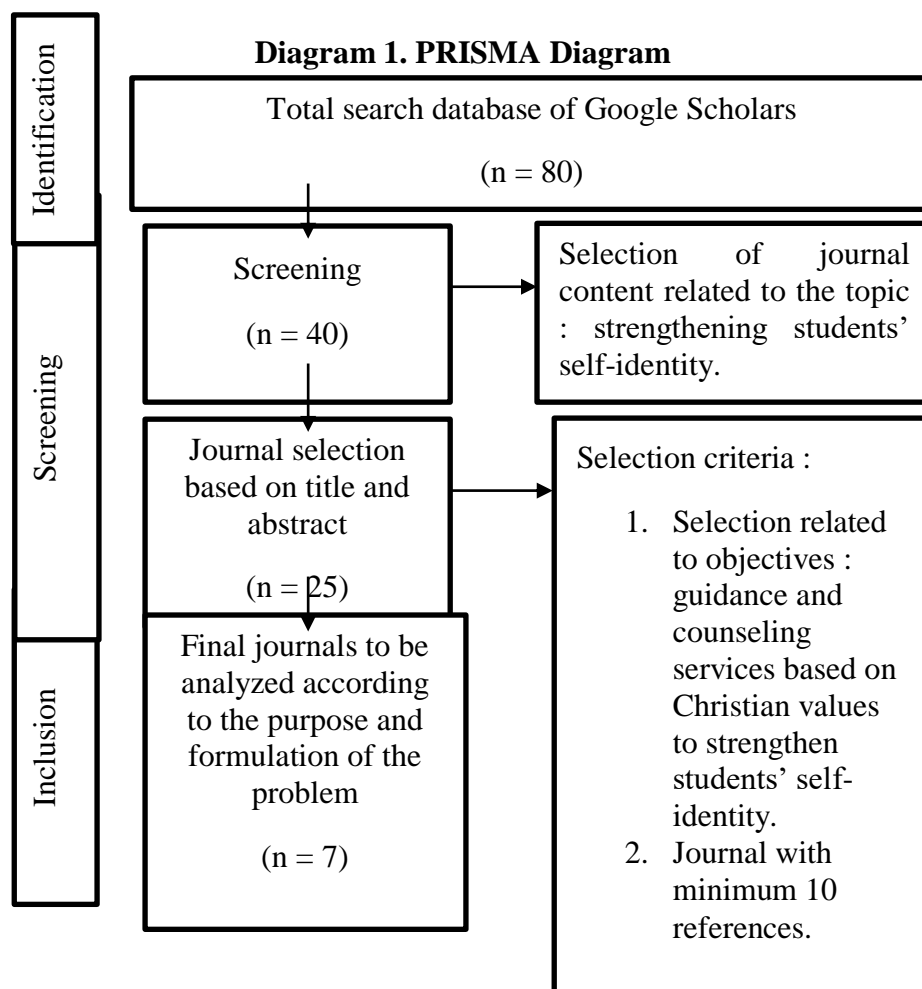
Diagram 1. PRISMA Diagram

Identification

Total search database of Google Scholars

(n = 80)

Screening

Screening

(n = 40)

Selection of journal content related to the topic : strengthening students' self-identity.

Journal selection based on title and abstract

(n = 25)

Selection criteria :

1. Selection related to objectives : guidance and counseling services based on Christian values to strengthen students' self-identity.
2. Journal with minimum 10 references.

Inclusion

Final journals to be analyzed according to the purpose and formulation of the problem

(n = 7)